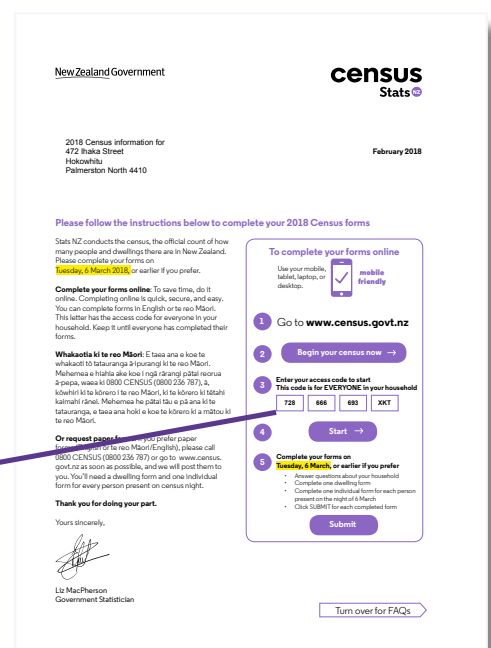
New Zealand Government

census
Stats NZ

2018 Census information for
472 Ihaka Street
Hokowhitu
Palmerston North 4410

February 2018

Please follow the instructions below to complete your 2018 Census forms

Stats NZ conducts the census, the official count of how many people and dwellings there are in New Zealand. Please complete your forms on Tuesday, 6 March 2018, or earlier if you prefer.

Complete your forms online: To save time, do it online. Completing online is quick, secure, and easy. You can complete forms in English or te reo Māori. This letter has the access code for everyone in your household. Keep it until everyone has completed their forms.

Whakaotia ki te reo Māori: E taea ana e koe te whakaoti tō tatauranga ā-ipurangi ki te reo Māori. Mehemea e hiahia ake koe i ngā rārangi pātai reorua ā-pepa, waea ki 0800 CENSUS (0800 236 787), ā, kōwhiri ki te kōrero i te reo Māori, ki te kōrero ki tētahi kaimahi rānei. Mehemea he pātai tāu e pā ana ki te tatauranga, e taea ana hoki e koe te kōrero ki a mātou ki te reo Māori.

Or request paper forms: If you prefer paper forms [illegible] Māori/English), please call 0800 CENSUS (0800 236 787) or go to www.census.govt.nz as soon as possible, and we will post them to you. You'll need a dwelling form and one individual form for every person present on census night.

Thank you for doing your part.

Yours sincerely,

Liz MacPherson
Government Statistician

To complete your forms online

Use your mobile, tablet, laptop, or desktop.

mobile friendly

1 Go to www.census.govt.nz

2 Begin your census now →

3 Enter your access code to start
This code is for EVERYONE in your household

| 728 | 666 | 693 | XKT |
|---|---|---|---|

4 Start →

5 Complete your forms on Tuesday, 6 March, or earlier if you prefer
- Answer questions about your household
- Complete one dwelling form
- Complete one individual form for each person present on the night of 6 March
- Click SUBMIT for each completed form

Submit

Turn over for FAQs